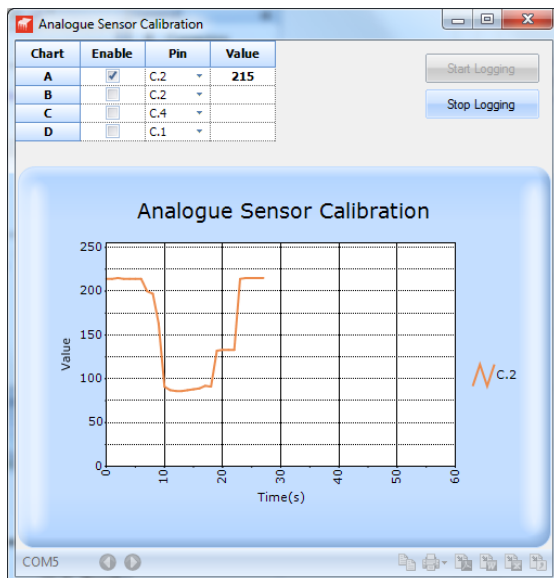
Analogue Sensor Calibration

| Chart | Enable | Pin | Value |
|---|---|---|---|
| A | ✓ | C.2 | 215 |
| B | | C.2 | |
| C | | C.4 | |
| D | | C.1 | |

Start Logging

Stop Logging

Analogue Sensor Calibration

250
200
150
100
50
0

Value

0
10
20
30
40
50
60

Time(s)

C.2

COM5